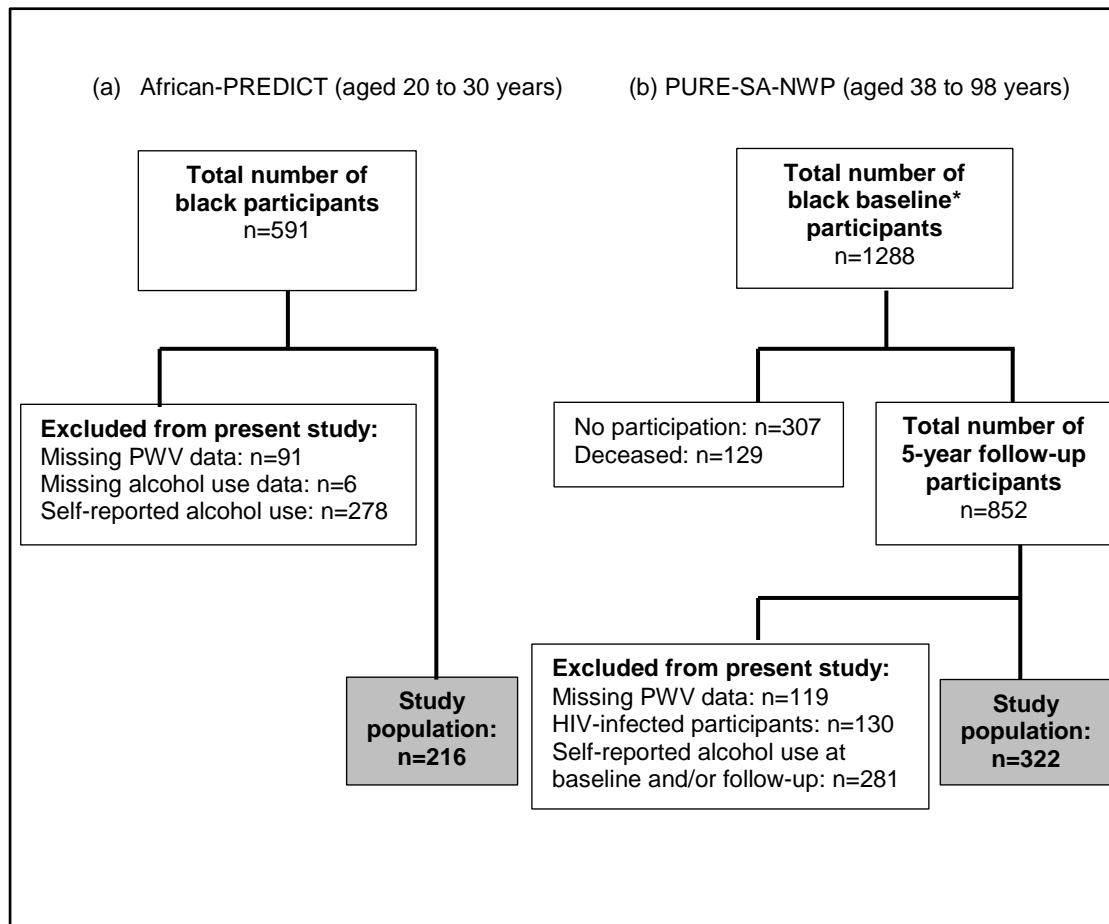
(a) African-PREDICT (aged 20 to 30 years)

Total number of black participants
n=591

Excluded from present study:
Missing PWV data: n=91
Missing alcohol use data: n=6
Self-reported alcohol use: n=278

Study population: n=216

(b) PURE-SA-NWP (aged 38 to 98 years)

Total number of black baseline* participants
n=1288

No participation: n=307
Deceased: n=129

Total number of 5-year follow-up participants
n=852

Excluded from present study:
Missing PWV data: n=119
HIV-infected participants: n=130
Self-reported alcohol use at baseline and/or follow-up: n=281

Study population: n=322